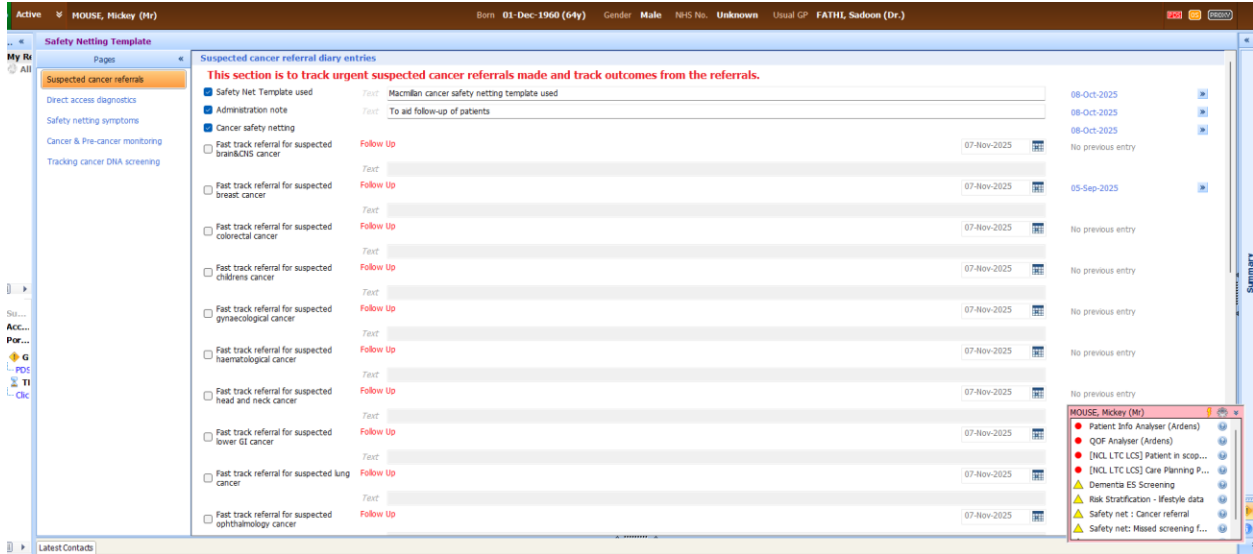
Active MOUSE, Mickey (Mr) Born 01-Dec-1960 (64y) Gender Male NHS No. Unknown Usual GP FATHI, Sadoon (Dr.)

My R
All

Safety Netting Template

Pages

Suspected cancer referrals
Direct access diagnostics
Safety netting symptoms
Cancer & Pre-cancer monitoring
Tracking cancer DNA screening

Suspected cancer referral diary entries

This section is to track urgent suspected cancer referrals made and track outcomes from the referrals.

Safety Net Template used Text Macmillan cancer safety netting template used 08-Oct-2025
Administration note Text To aid follow-up of patients 08-Oct-2025
Cancer safety netting 08-Oct-2025
Fast track referral for suspected brain&CNS cancer Follow Up 07-Nov-2025 No previous entry
Text
Fast track referral for suspected breast cancer Follow Up 07-Nov-2025 05-Sep-2025
Text
Fast track referral for suspected colorectal cancer Follow Up 07-Nov-2025 No previous entry
Text
Fast track referral for suspected childrens cancer Follow Up 07-Nov-2025 No previous entry
Text
Fast track referral for suspected gynaecological cancer Follow Up 07-Nov-2025 No previous entry
Text
Fast track referral for suspected haematological cancer Follow Up 07-Nov-2025 No previous entry
Text
Fast track referral for suspected head and neck cancer Follow Up 07-Nov-2025 No previous entry
Text
Fast track referral for suspected lower GI cancer Follow Up 07-Nov-2025
Text
Fast track referral for suspected lung cancer Follow Up 07-Nov-2025
Text
Fast track referral for suspected ophthalmology cancer Follow Up 07-Nov-2025

Su...
Acc...
Por...
G
PDS
TI
Clic

Summary

MOUSE, Mickey (Mr)
Patient Info Analyser (Ardens)
QOF Analyser (Ardens)
[NCL LTC LCS] Patient in scop...
[NCL LTC LCS] Care Planning P...
Dementia ES Screening
Risk Stratification - lifestyle data
Safety net : Cancer referral
Safety net: Missed screening f...

Latest Contacts